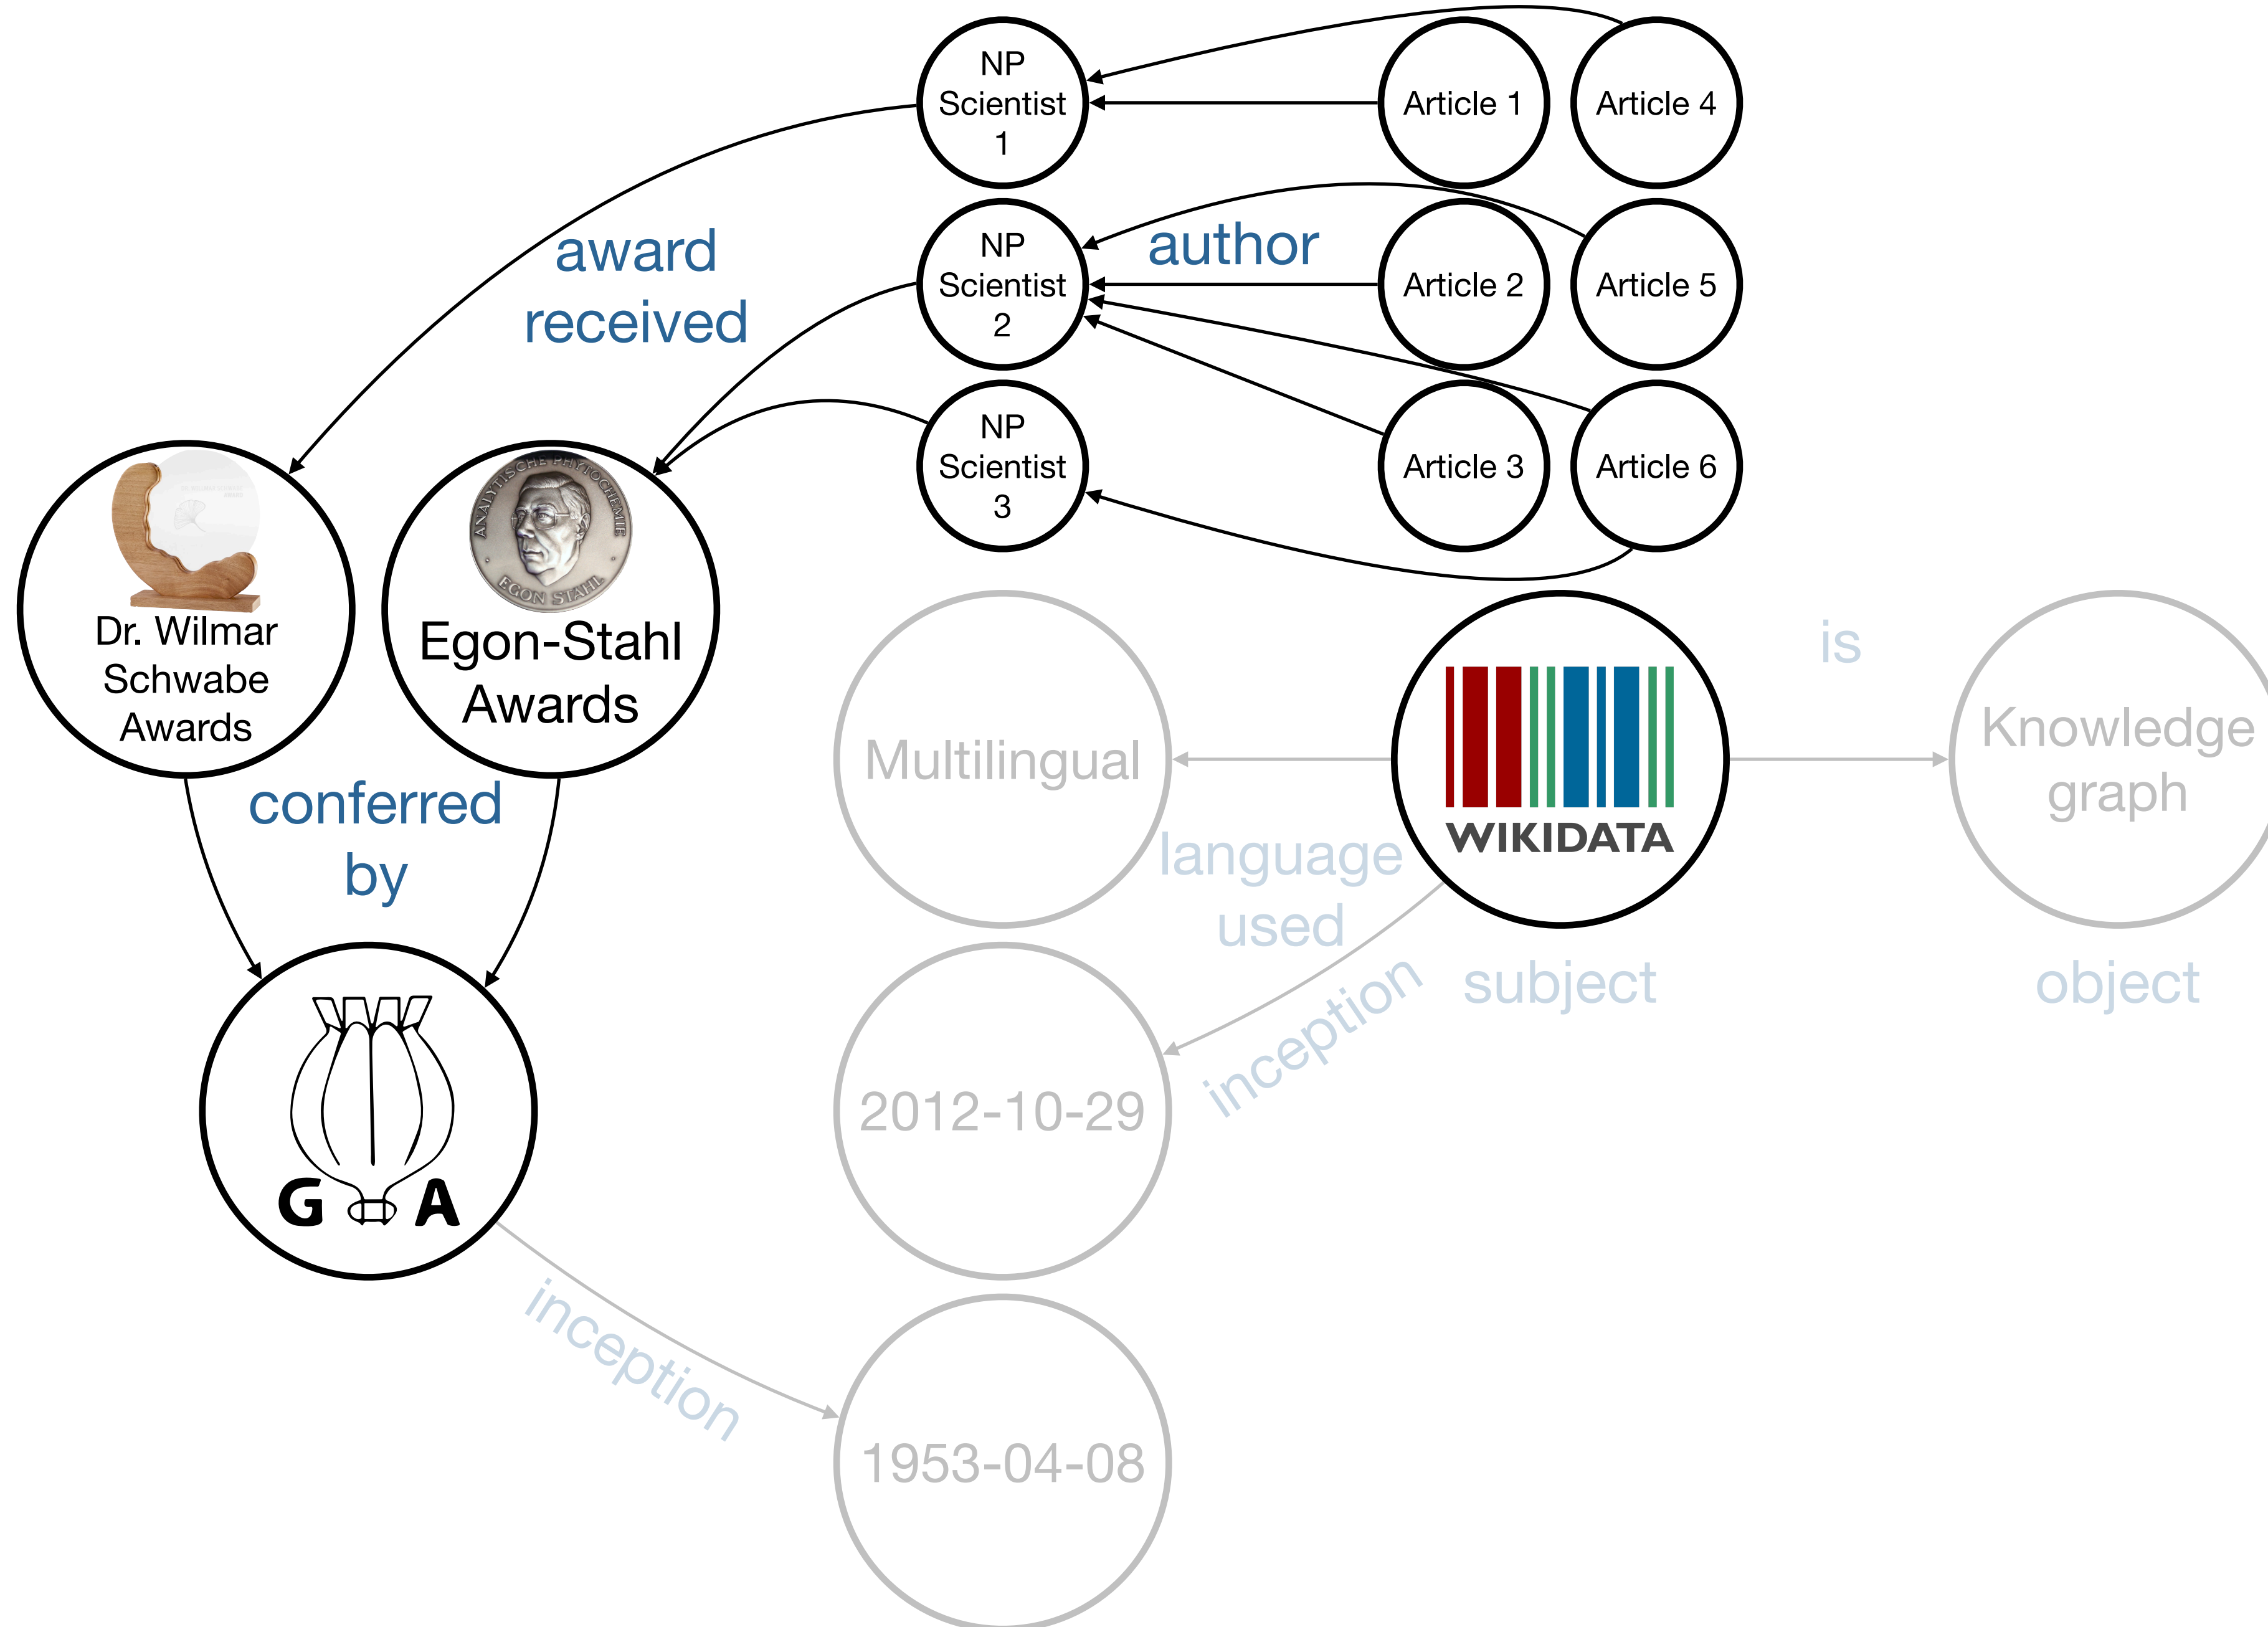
NP Scientist 1

Article 1

Article 4

NP Scientist 2

author

Article 2

Article 5

award received

NP Scientist 3

Article 3

Article 6

ANALYTISCHE PHYTOCHEMIE
EGON STAHL

Dr. Wilmar Schwabe Awards

Egon-Stahl Awards

is

Multilingual

WIKIDATA

Knowledge graph

conferred by

language used

subject

object

inception

G A

2012-10-29

inception

1953-04-08